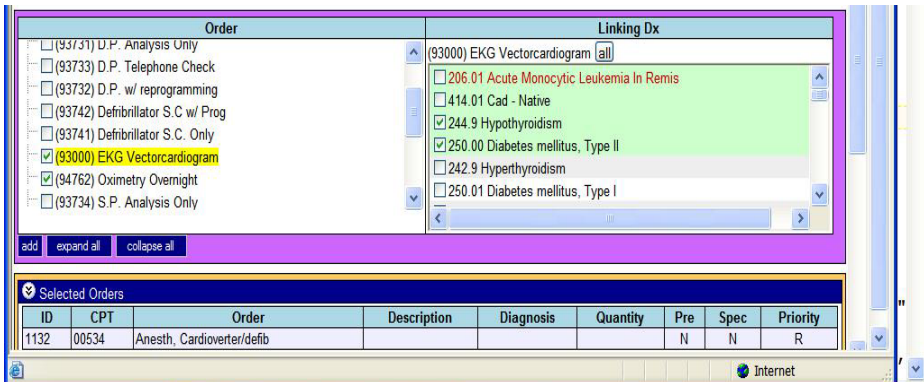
| Order | Linking Dx |
|---|---|

(93731) D.P. Analysis Only
(93733) D.P. Telephone Check
(93732) D.P. w/ reprogramming
(93742) Defribrillator S.C w/ Prog
(93741) Defribrillator S.C. Only
(93000) EKG Vectorcardiogram
(94762) Oximetry Overnight
(93734) S.P. Analysis Only

(93000) EKG Vectorcardiogram all
206.01 Acute Monocytic Leukemia In Remis
414.01 Cad - Native
244.9 Hypothyroidism
250.00 Diabetes mellitus, Type II
242.9 Hyperthyroidism
250.01 Diabetes mellitus, Type I

add expand all collapse all

Selected Orders

| ID | CPT | Order | Description | Diagnosis | Quantity | Pre | Spec | Priority |
|---|---|---|---|---|---|---|---|---|
| 1132 | 00534 | Anesth, Cardioverter/defib | | | | N | N | R |

Internet